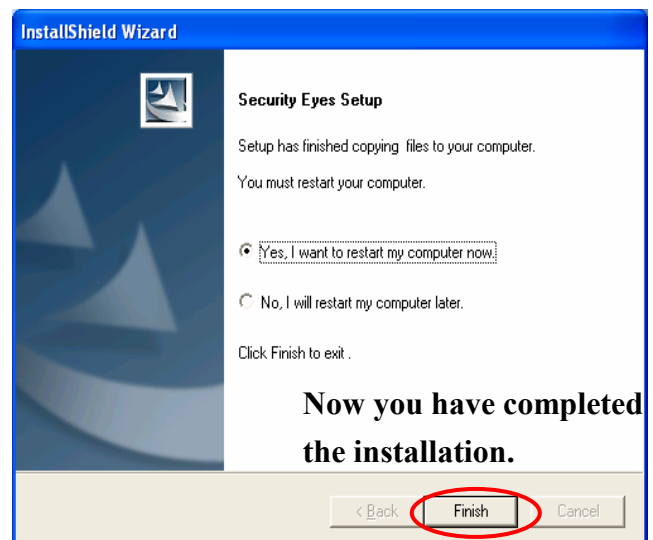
InstallShield Wizard

Security Eyes Setup

Setup has finished copying files to your computer.

You must restart your computer.

Yes, I want to restart my computer now.

No, I will restart my computer later.

Click Finish to exit .

Now you have completed the installation.

< Back Finish Cancel